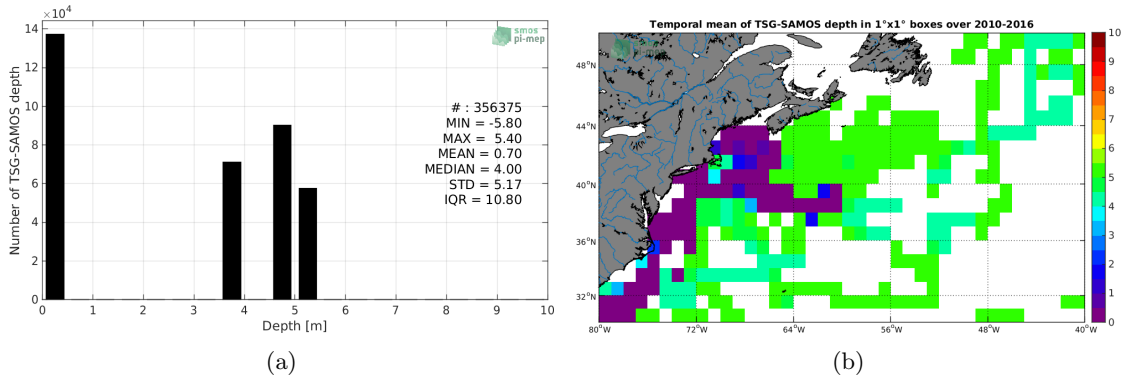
$\times10^4$

14
12
10
8
6
4
2
0

Number of TSG-SAMOS depth

smos pi-mep

# : 356375
MIN = -5.80
MAX = 5.40
MEAN = 0.70
MEDIAN = 4.00
STD = 5.17
IQR = 10.80

0 1 2 3 4 5 6 7 8 9 10

Depth [m]

(a)

Temporal mean of TSG-SAMOS depth in 1°x1° boxes over 2010-2016

48°N
44°N
40°N
36°N
32°N

80°W 72°W 64°W 56°W 48°W 40°W

10
9
8
7
6
5
4
3
2
1
0

(b)